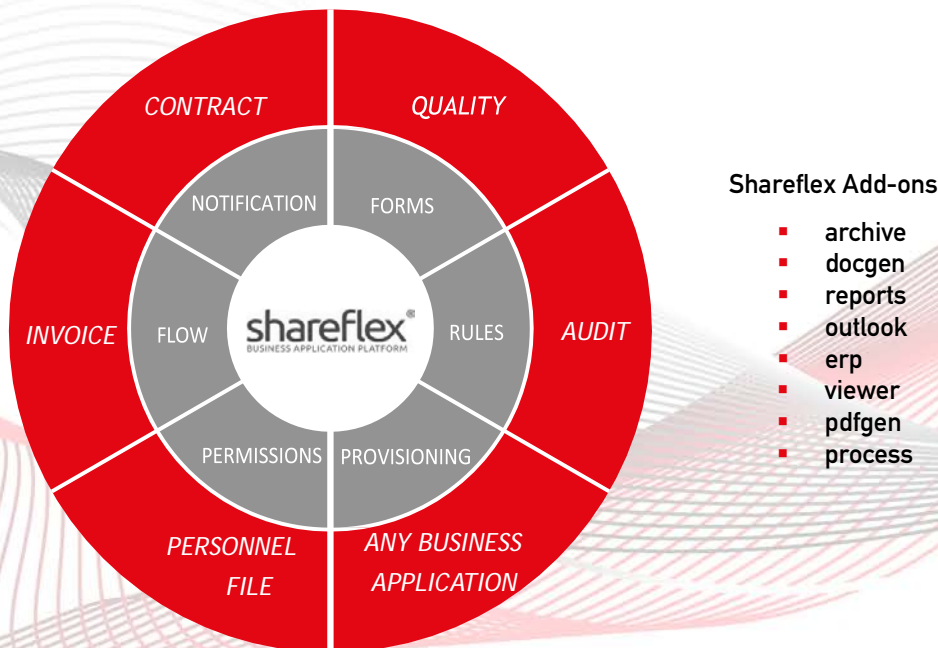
CONTRACT

QUALITY

NOTIFICATION

FORMS

INVOICE

FLOW

shareflex®
BUSINESS APPLICATION PLATFORM

RULES

AUDIT

PERMISSIONS

PROVISIONING

PERSONNEL FILE

ANY BUSINESS APPLICATION

Shareflex Add-ons

- archive
- docgen
- reports
- outlook
- erp
- viewer
- pdfgen
- process